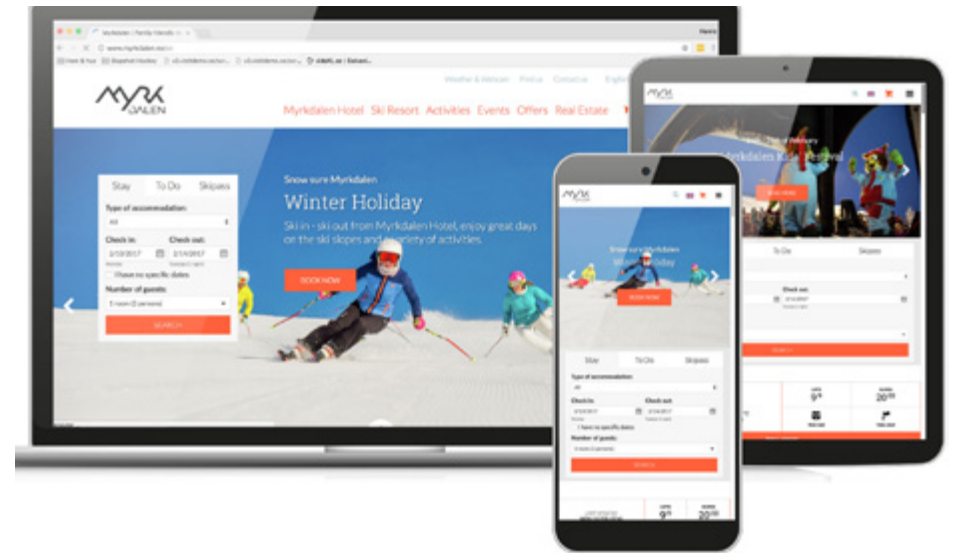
Myrkdalen | Family friendly...

www.myrkdalen.no

MYRK DALEN

Weather & Webcam Find us Contact us English

Myrkdalen Hotel Ski Resort Activities Events Offers Real Estate

Stay To Do Skipass

Type of accommodation:

All

Check in: Check out:

2/13/2017 2/14/2017

I have no specific dates

Number of guests:

1 room (2 persons)

SEARCH

Snow sure Myrkdalen

Winter Holiday

Ski in - ski out from Myrkdalen Hotel, enjoy great days on the ski slopes and a variety of activities

BOOK NOW

MYRK

Snow sure Myrkdalen

BOOK NOW

Stay To Do Skipass

Type of accommodation:

All

Check in: Check out:

2/13/2017 2/14/2017

I have no specific dates

Number of guests:

1 room (2 persons)

SEARCH

$9^{1}$ $20^{00}$

MYRK

Myrkdalen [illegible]

BOOK NOW

To Do Skipass

Check out:

2/14/2017

SEARCH

$9^{1}$ $20^{00}$